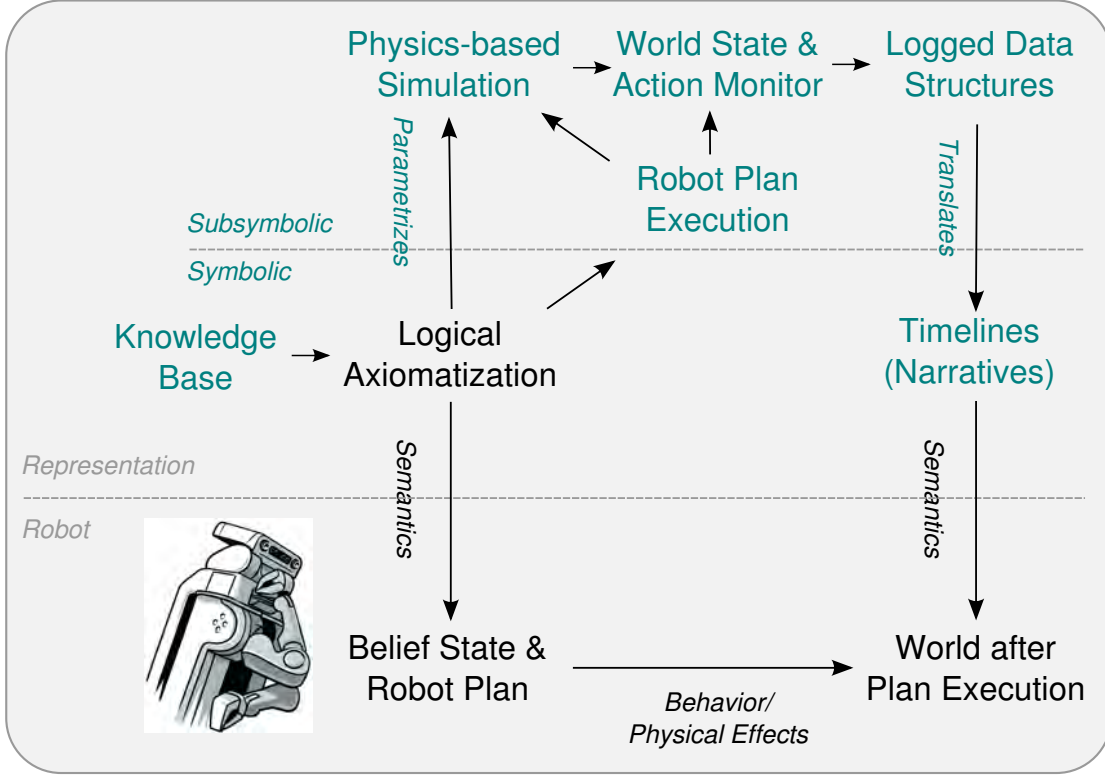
Physics-based Simulation

World State & Action Monitor

Logged Data Structures

Parametrizes

Robot Plan Execution

Translates

Subsymbolic

Symbolic

Knowledge Base

Logical Axiomatization

Timelines (Narratives)

Representation

Semantics

Semantics

Robot

Belief State & Robot Plan

World after Plan Execution

Behavior/ Physical Effects